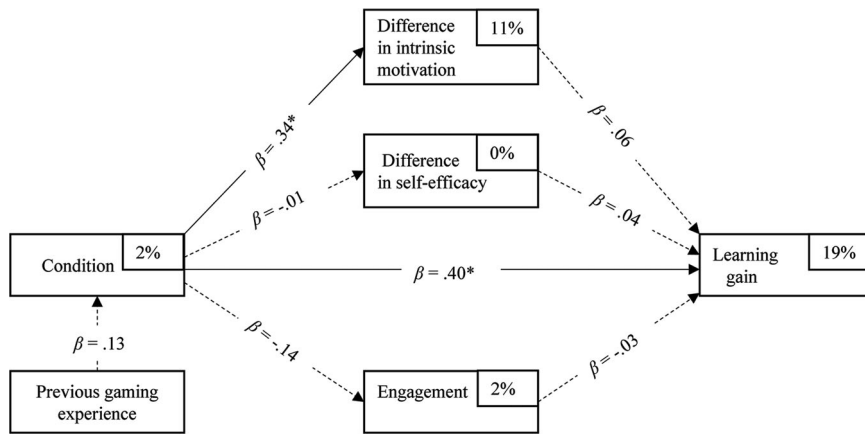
Difference in intrinsic motivation 11%

Difference in self-efficacy 0%

$\beta = .34^*$

$\beta = .06$

$\beta = -.01$

$\beta = .04$

Condition 2%

$\beta = .40^*$

Learning gain 19%

$\beta = .13$

$\beta = -.14$

$\beta = -.03$

Previous gaming experience

Engagement 2%